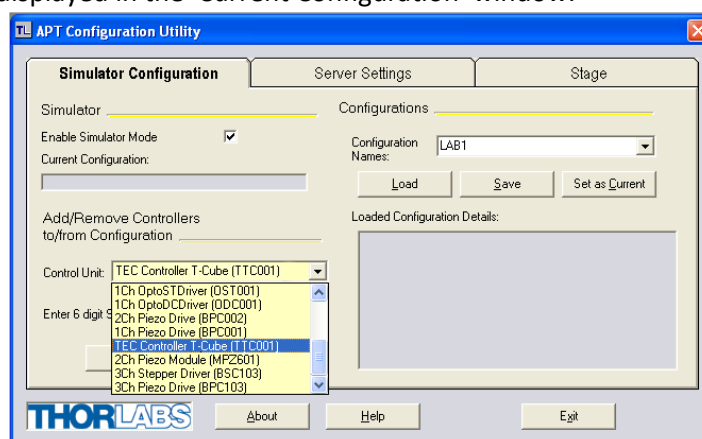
displayed in the 'Current Configuration' window.

TL APT Configuration Utility

Simulator Configuration | Server Settings | Stage

Simulator

Enable Simulator Mode ☑

Current Configuration:

Add/Remove Controllers to/from Configuration

Control Unit: TEC Controller T-Cube (TTC001)

1Ch OptoSTDriver (OST001)
1Ch OptoDCDriver (ODC001)
2Ch Piezo Drive (BPC002)
1Ch Piezo Drive (BPC001)
TEC Controller T-Cube (TTC001)
2Ch Piezo Module (MPZ601)
3Ch Stepper Driver (BSC103)
3Ch Piezo Drive (BPC103)

Enter 6 digit S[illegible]

Configurations

Configuration Names: LAB1

Load | Save | Set as Current

Loaded Configuration Details:

THORLABS | About | Help | Exit